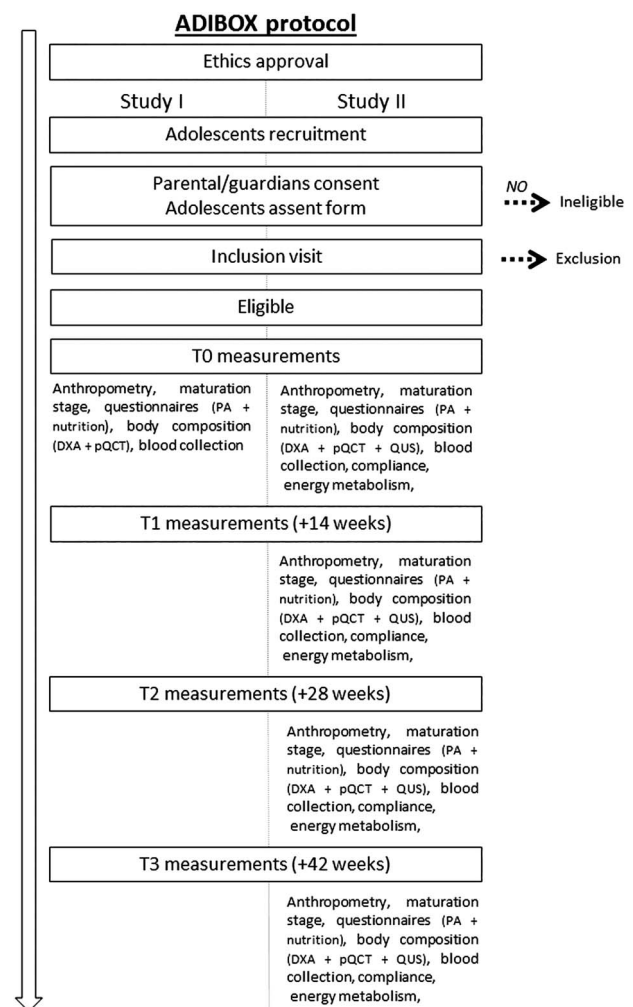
ADIBOX protocol

Ethics approval

Study I

Study II

Adolescents recruitment

Parental/guardians consent
Adolescents assent form

NO

Ineligible

Inclusion visit

Exclusion

Eligible

T0 measurements

Anthropometry, maturation stage, questionnaires (PA + nutrition), body composition (DXA + pQCT), blood collection

Anthropometry, maturation stage, questionnaires (PA + nutrition), body composition (DXA + pQCT + QUS), blood collection, compliance, energy metabolism,

T1 measurements (+14 weeks)

Anthropometry, maturation stage, questionnaires (PA + nutrition), body composition (DXA + pQCT + QUS), blood collection, compliance, energy metabolism,

T2 measurements (+28 weeks)

Anthropometry, maturation stage, questionnaires (PA + nutrition), body composition (DXA + pQCT + QUS), blood collection, compliance, energy metabolism,

T3 measurements (+42 weeks)

Anthropometry, maturation stage, questionnaires (PA + nutrition), body composition (DXA + pQCT + QUS), blood collection, compliance, energy metabolism,